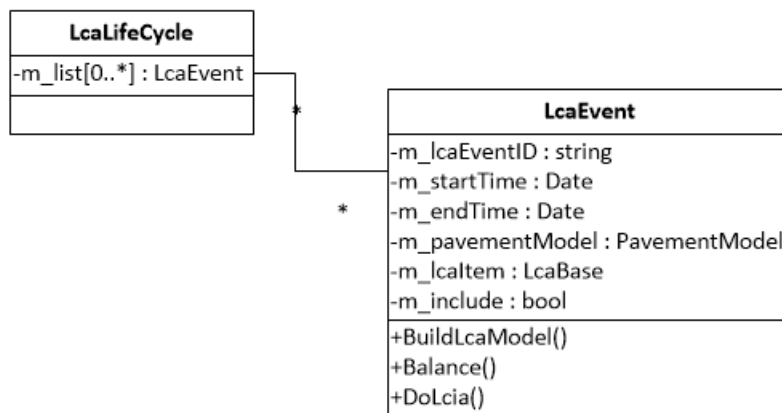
LcaLifeCycle

-m_list[0..*] : LcaEvent

*

*

LcaEvent

-m_lcaEventID : string
-m_startTime : Date
-m_endTime : Date
-m_pavementModel : PavementModel
-m_lcaItem : LcaBase
-m_include : bool

+BuildLcaModel()
+Balance()
+DoLcia()